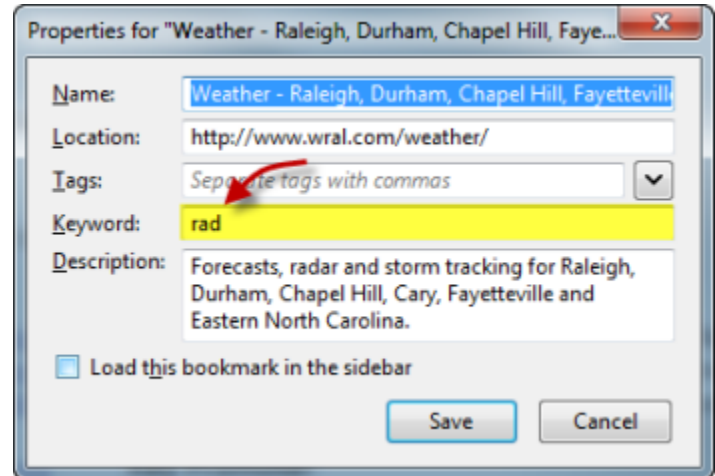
Properties for "Weather - Raleigh, Durham, Chapel Hill, Faye...

Name: Weather - Raleigh, Durham, Chapel Hill, Fayettevill

Location: http://www.wral.com/weather/

Tags: Sep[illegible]te tags with commas

Keyword: rad

Description: Forecasts, radar and storm tracking for Raleigh, Durham, Chapel Hill, Cary, Fayetteville and Eastern North Carolina.

Load this bookmark in the sidebar

Save

Cancel